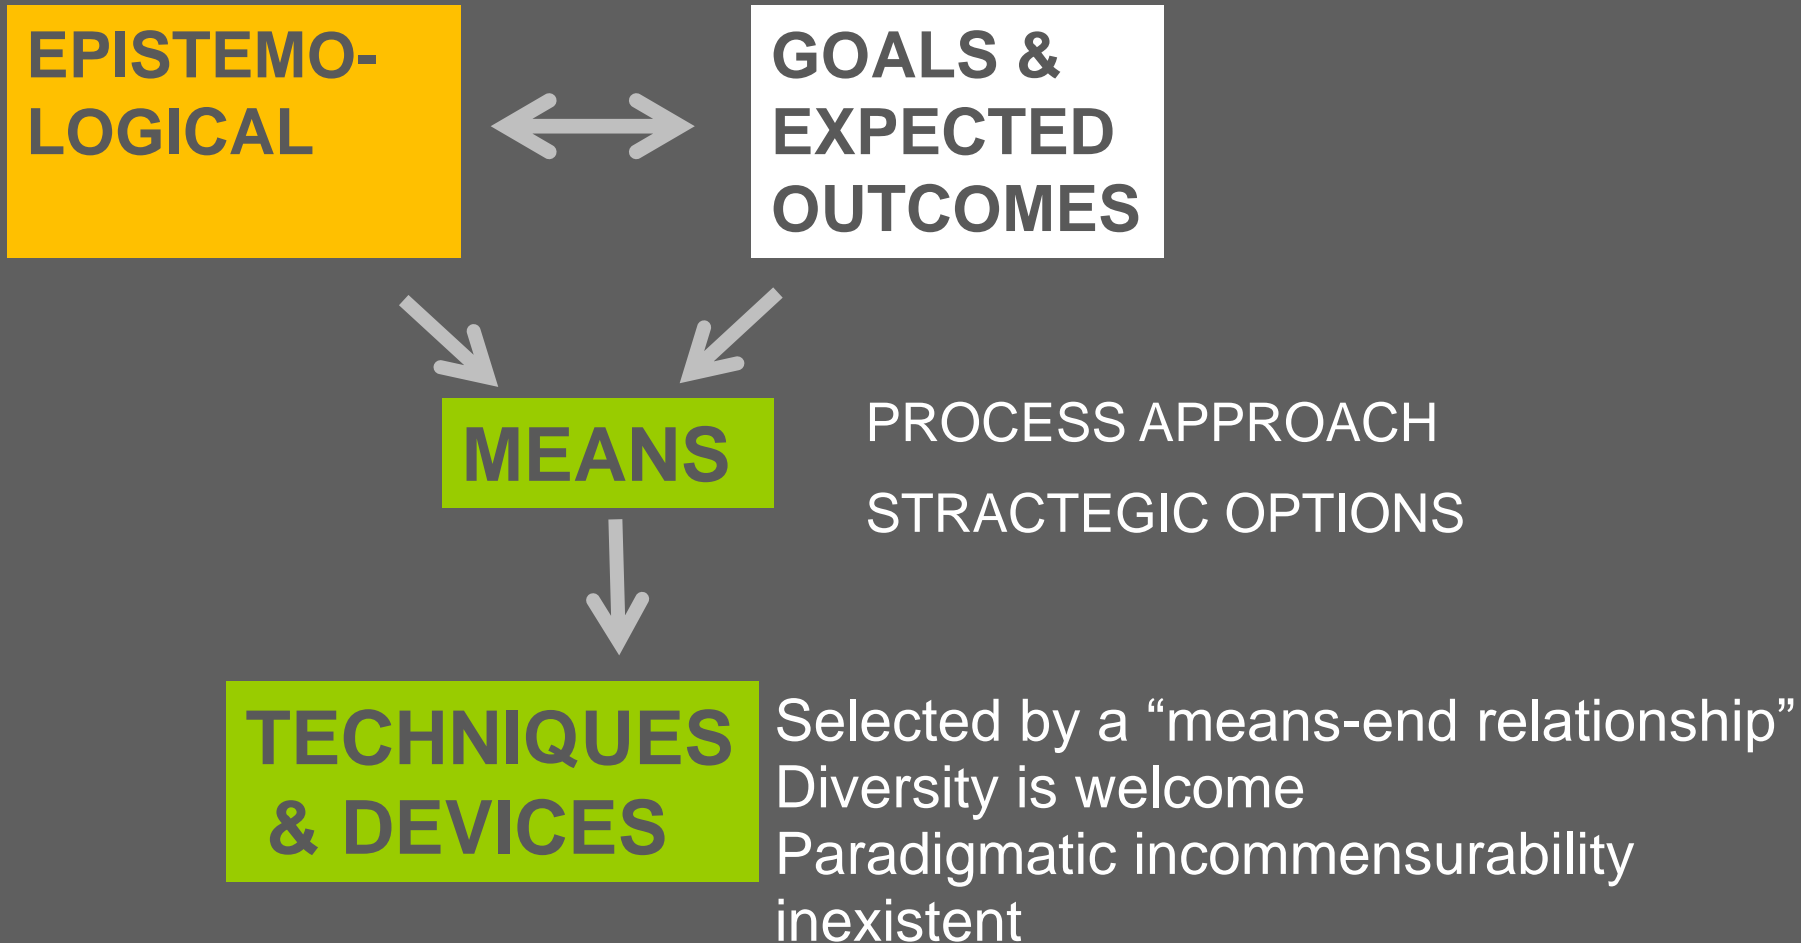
EPISTEMO-LOGICAL

GOALS & EXPECTED OUTCOMES

MEANS

PROCESS APPROACH

STRACTEGIC OPTIONS

TECHNIQUES & DEVICES

Selected by a “means-end relationship”
Diversity is welcome
Paradigmatic incommensurability inexistent